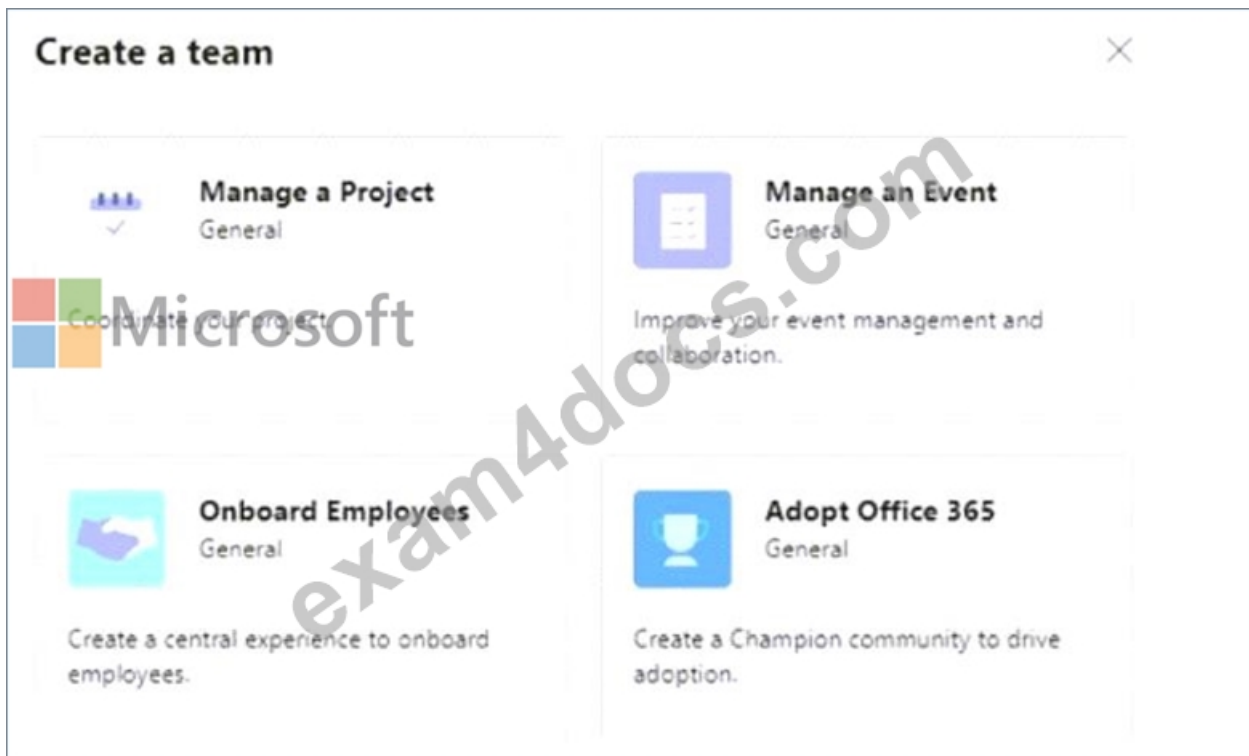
Create a team

Manage a Project
General

Coordinate your project.

Manage an Event
General

Improve your event management and collaboration.

Onboard Employees
General

Create a central experience to onboard employees.

Adopt Office 365
General

Create a Champion community to drive adoption.

Microsoft

exam4docs.com